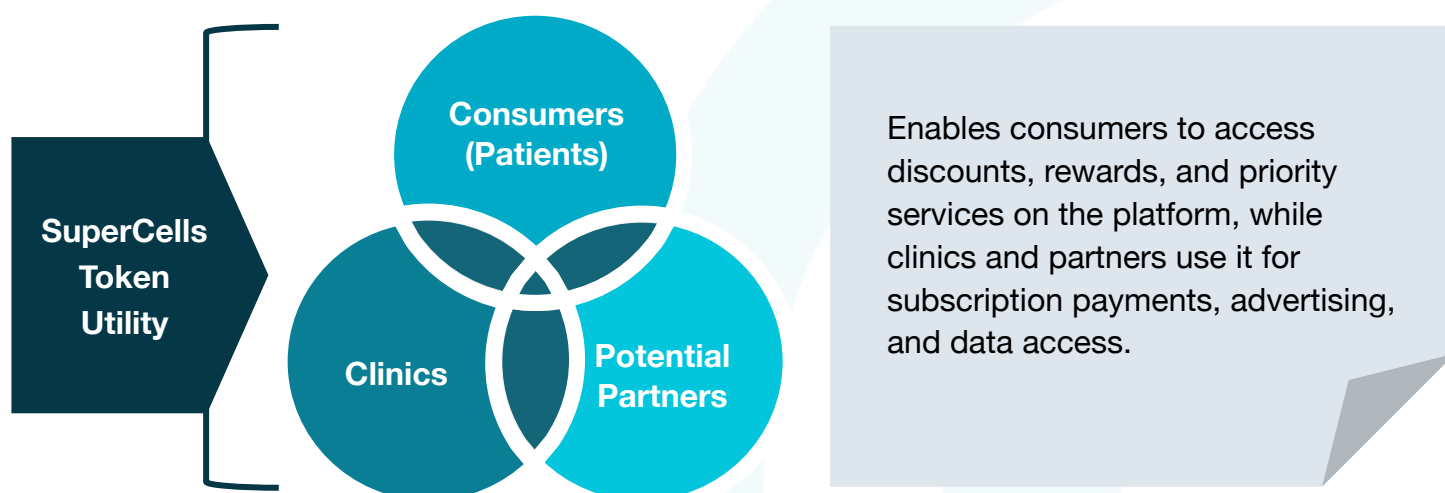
SuperCells Token Utility

Consumers (Patients)

Clinics

Potential Partners

Enables consumers to access discounts, rewards, and priority services on the platform, while clinics and partners use it for subscription payments, advertising, and data access.